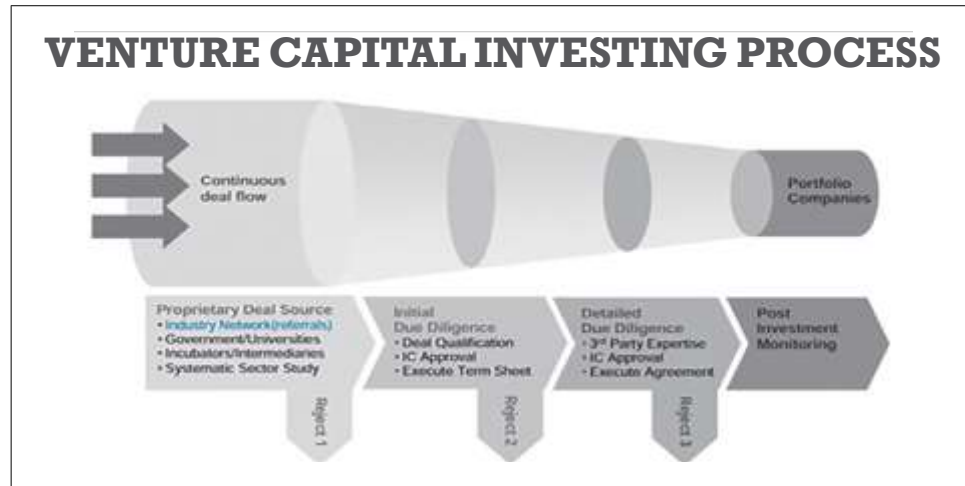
VENTURE CAPITAL INVESTING PROCESS

Continuous deal flow

Portfolio Companies

Proprietary Deal Source
• Industry Network(referrals)
• Government/Universities
• Incubators/Intermediaries
• Systematic Sector Study

Initial Due Diligence
• Deal Qualification
• IC Approval
• Execute Term Sheet

Detailed Due Diligence
• 3$^{rd}$ Party Expertise
• IC Approval
• Execute Agreement

Post Investment Monitoring

Reject 1

Reject 2

Reject 3